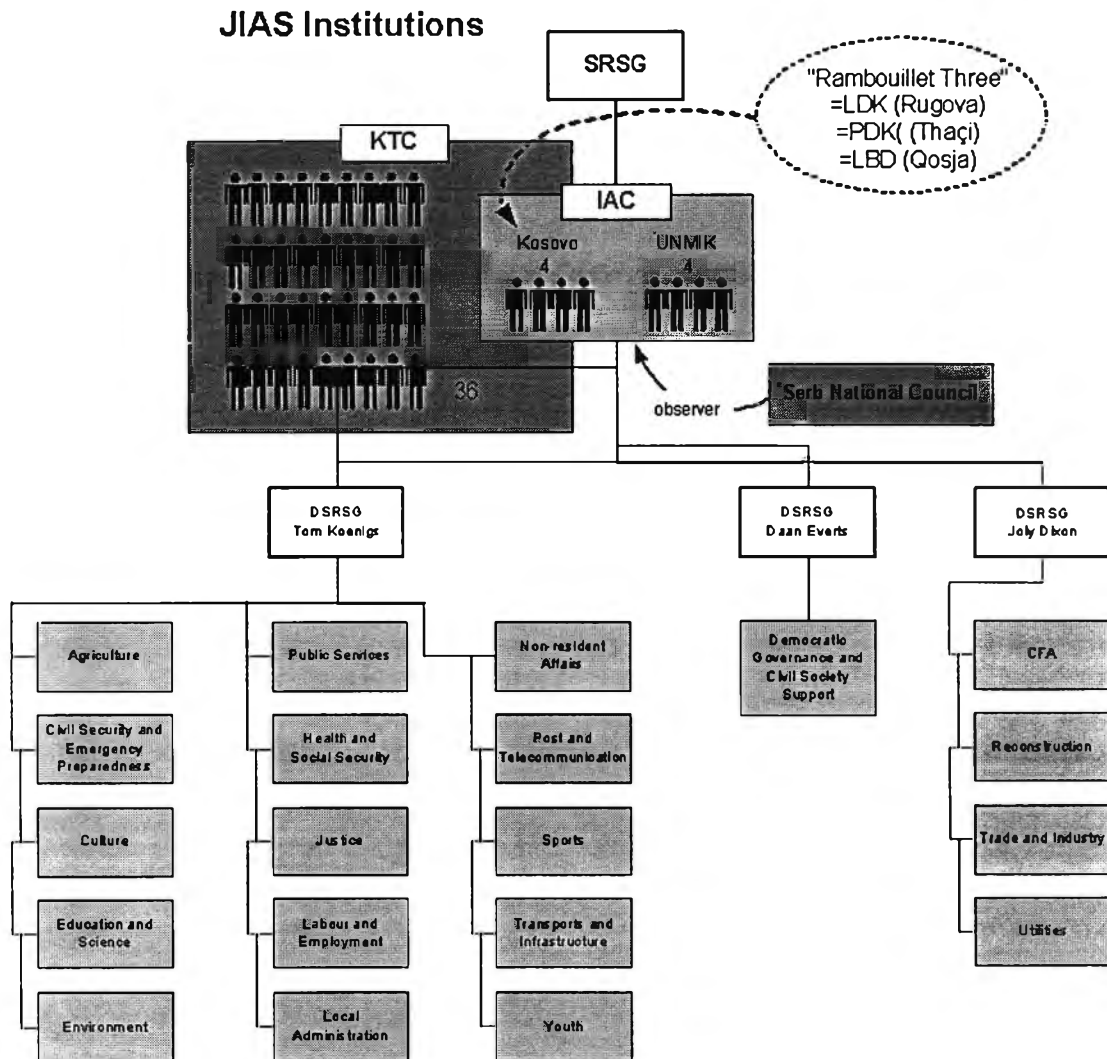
JIAS Institutions

SRSG

"Rambouillet Three"
=LDK (Rugova)
=PDK( (Thaçi)
=LBD (Qosja)

KTC

IAC

Kosovo
4

UNMIK
4

36

observer

Serb National Council

DSRSG
Tom Koenigs

DSRSG
Daan Everts

DSRSG
Joly Dixon

Agriculture

Civil Security and Emergency Preparedness

Culture

Education and Science

Environment

Public Services

Health and Social Security

Justice

Labour and Employment

Local Administration

Non-resident Affairs

Post and Telecommunication

Sports

Transports and Infrastructure

Youth

Democratic Governance and Civil Society Support

CFA

Reconstruction

Trade and Industry

Utilities